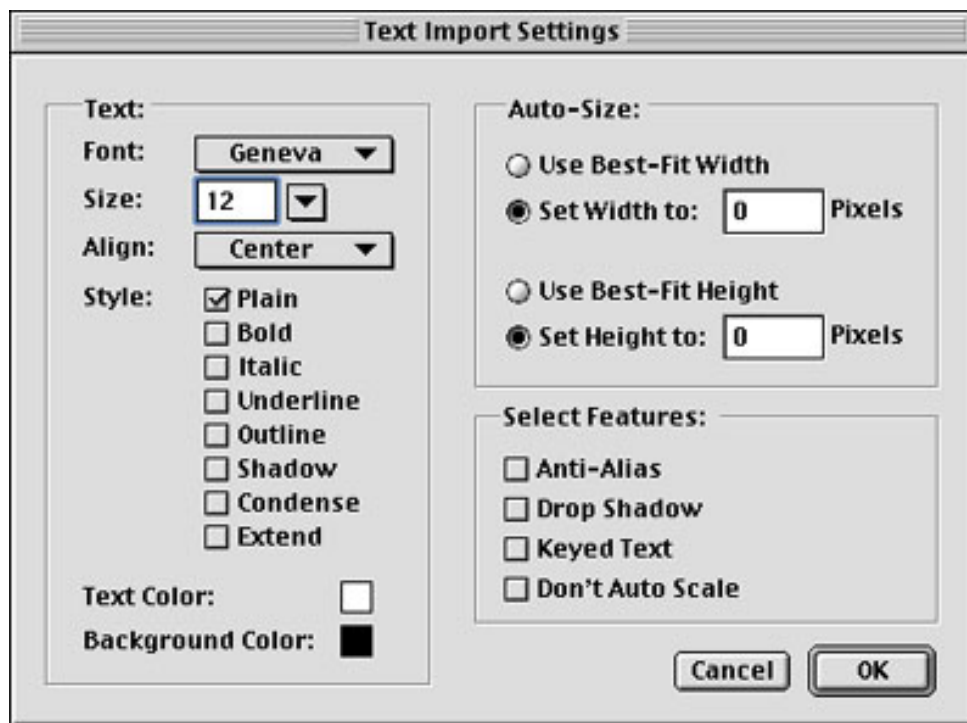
Text Import Settings

Text:

Font: Geneva

Size: 12

Align: Center

Style:
☑ Plain
☐ Bold
☐ Italic
☐ Underline
☐ Outline
☐ Shadow
☐ Condense
☐ Extend

Text Color:

Background Color:

Auto-Size:

○ Use Best-Fit Width
◉ Set Width to: 0 Pixels

○ Use Best-Fit Height
◉ Set Height to: 0 Pixels

Select Features:

☐ Anti-Alias
☐ Drop Shadow
☐ Keyed Text
☐ Don't Auto Scale

Cancel OK